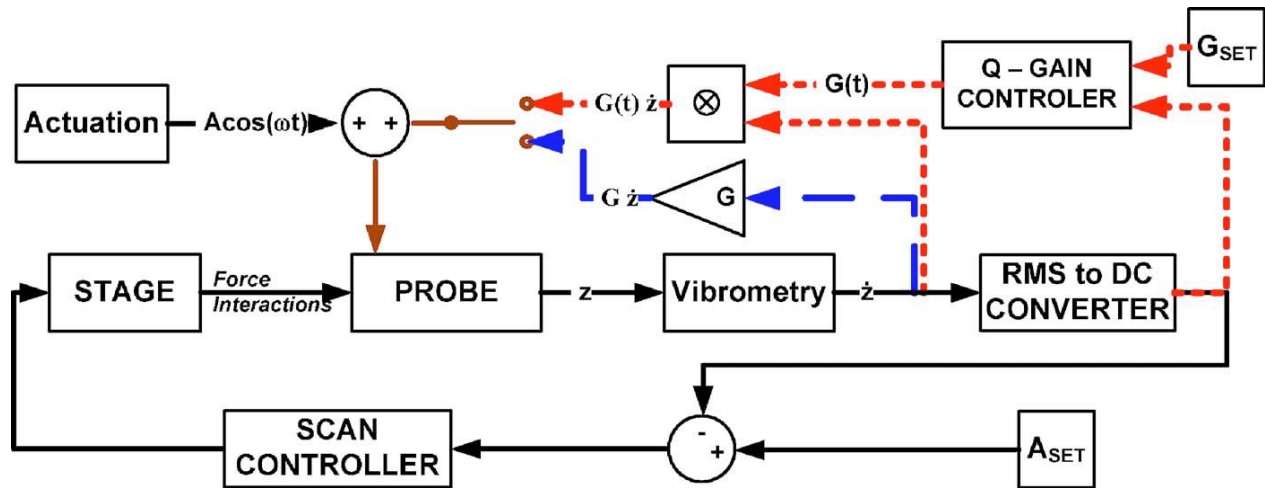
$G_{SET}$

Q – GAIN CONTROLER

G(t)

G(t) $\dot{z}$

$\otimes$

Actuation

Acos(ωt)

+ +

G $\dot{z}$

G

STAGE

Force Interactions

PROBE

z

Vibrometry

$\dot{z}$

RMS to DC CONVERTER

SCAN CONTROLLER

-

+

$A_{SET}$